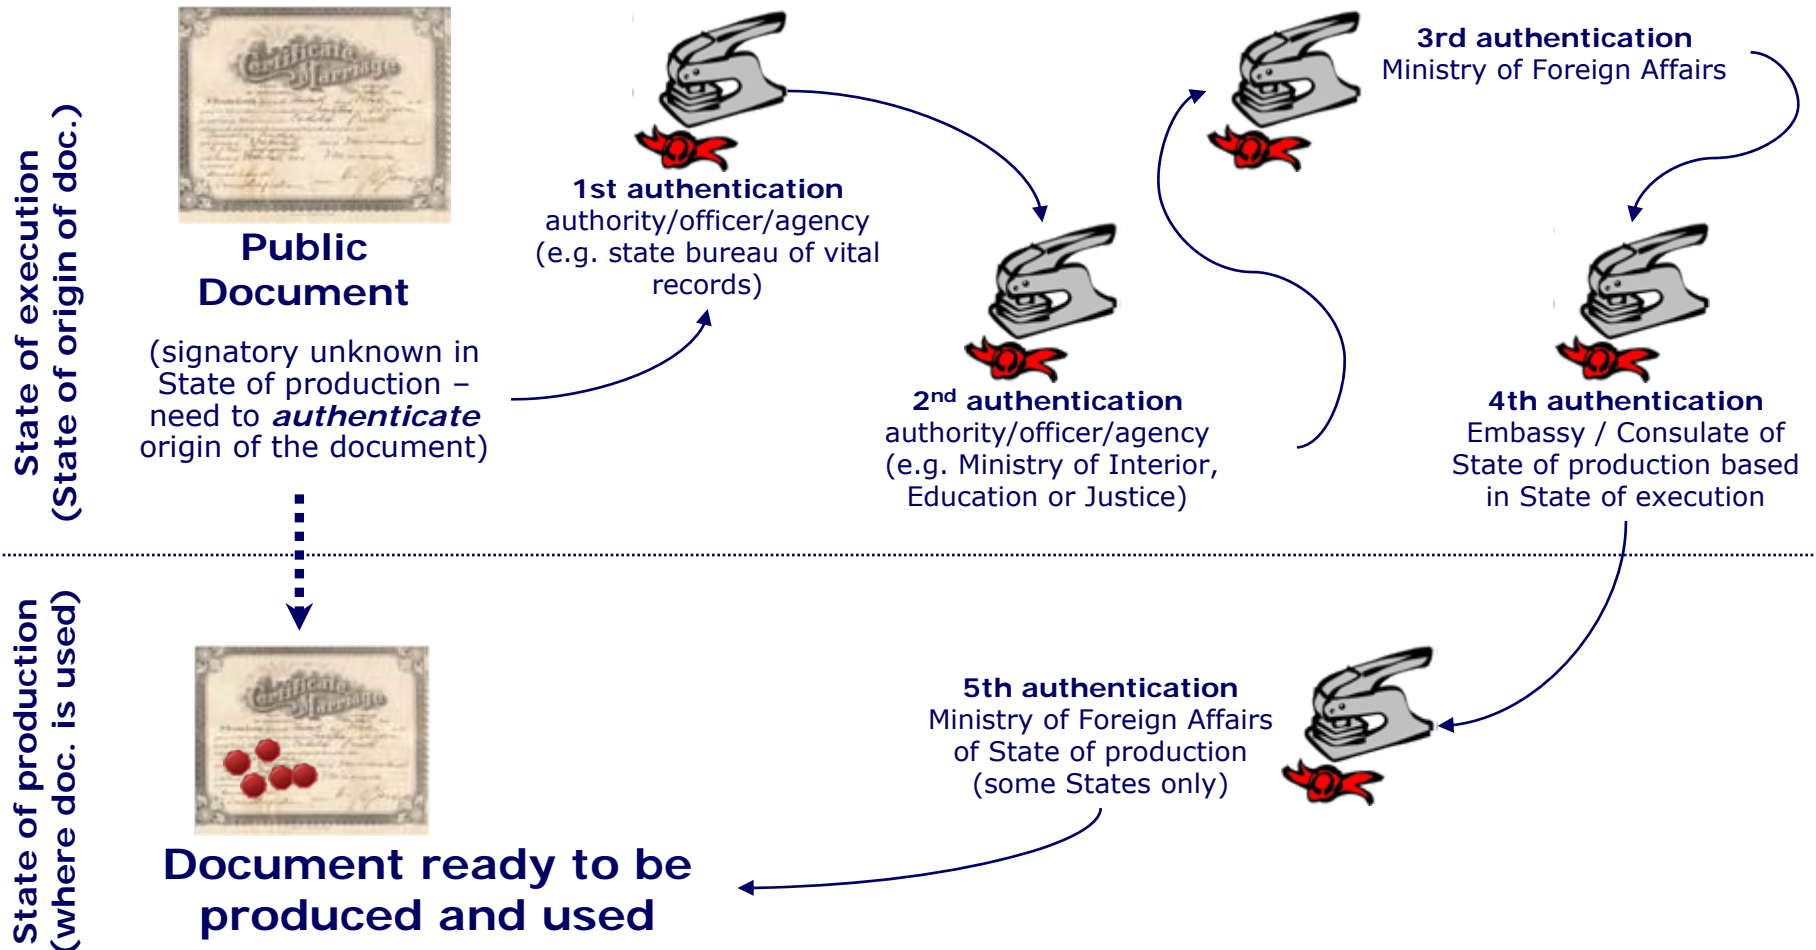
State of execution
(State of origin of doc.)

Certificate Marriage

Public Document

(signatory unknown in State of production – need to ***authenticate*** origin of the document)

**1st authentication**
authority/officer/agency (e.g. state bureau of vital records)

**2nd authentication**
authority/officer/agency (e.g. Ministry of Interior, Education or Justice)

**3rd authentication**
Ministry of Foreign Affairs

**4th authentication**
Embassy / Consulate of State of production based in State of execution

State of production
(where doc. is used)

Certificate Marriage

Document ready to be produced and used

**5th authentication**
Ministry of Foreign Affairs of State of production (some States only)